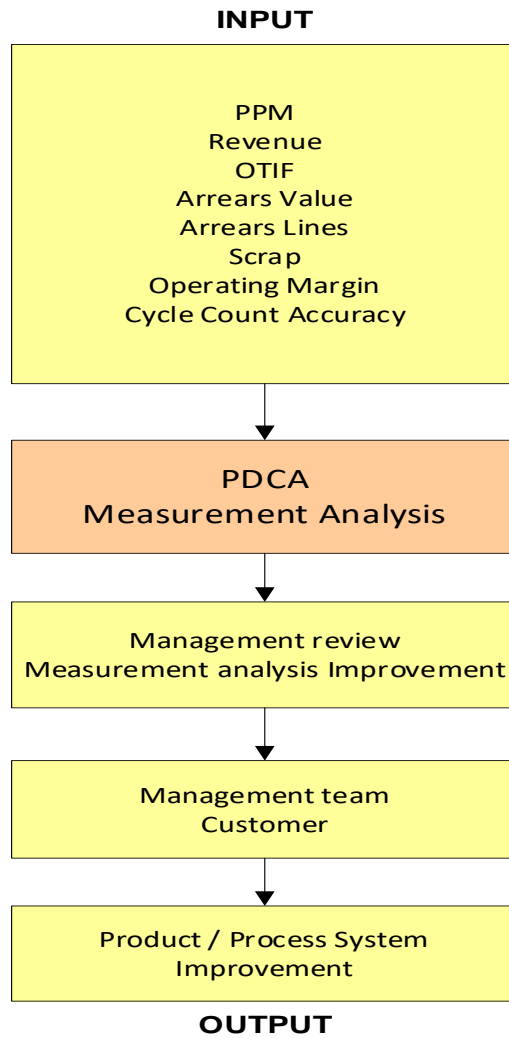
INPUT

PPM
Revenue
OTIF
Arrears Value
Arrears Lines
Scrap
Operating Margin
Cycle Count Accuracy

PDCA
Measurement Analysis

Management review
Measurement analysis Improvement

Management team
Customer

Product / Process System
Improvement

OUTPUT